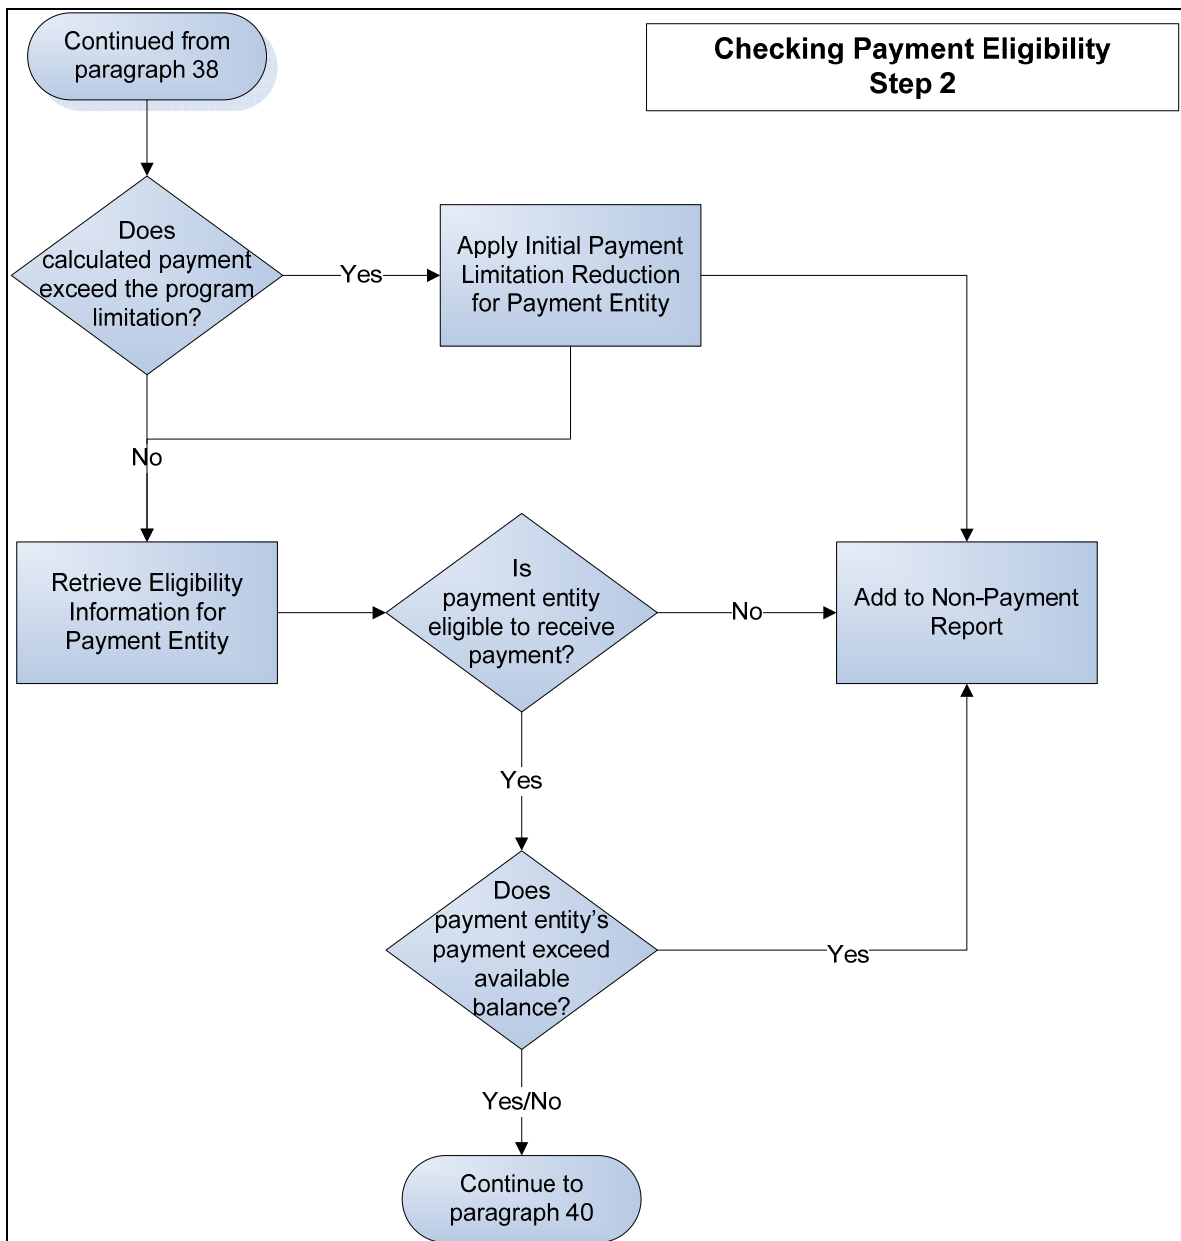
Checking Payment Eligibility
Step 2

Continued from paragraph 38

Does calculated payment exceed the program limitation?

Yes

Apply Initial Payment Limitation Reduction for Payment Entity

No

Retrieve Eligibility Information for Payment Entity

Is payment entity eligible to receive payment?

No

Add to Non-Payment Report

Yes

Does payment entity's payment exceed available balance?

Yes

Yes/No

Continue to paragraph 40